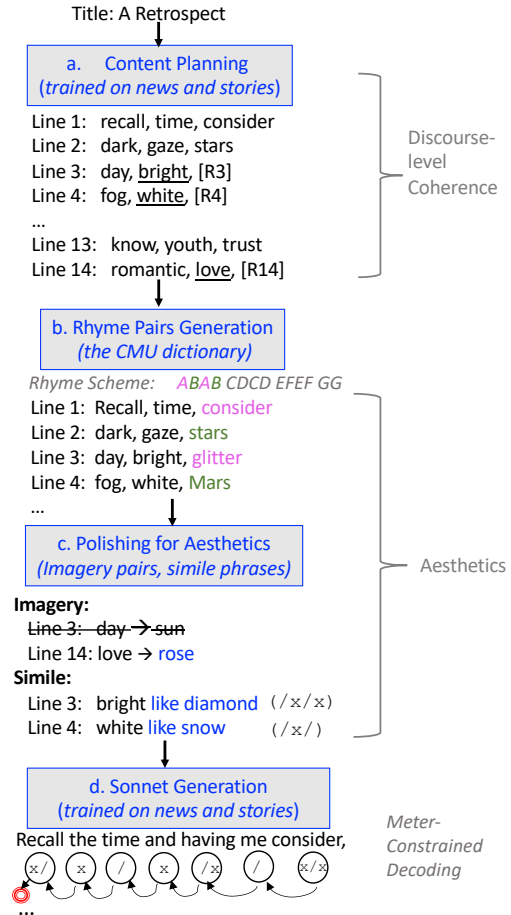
Title: A Retrospect

a. Content Planning (trained on news and stories)

Line 1: recall, time, consider
Line 2: dark, gaze, stars
Line 3: day, bright, [R3]
Line 4: fog, white, [R4]
...
Line 13: know, youth, trust
Line 14: romantic, love, [R14]

Discourse-level Coherence

b. Rhyme Pairs Generation (the CMU dictionary)

Rhyme Scheme: ABAB CDCD EFEF GG
Line 1: Recall, time, consider
Line 2: dark, gaze, stars
Line 3: day, bright, glitter
Line 4: fog, white, Mars
...

c. Polishing for Aesthetics (Imagery pairs, simile phrases)

Aesthetics

Imagery:
~~Line 3: day → sun~~
Line 14: love → rose
Simile:
Line 3: bright like diamond (/x/x)
Line 4: white like snow (/x/)

d. Sonnet Generation (trained on news and stories)

Recall the time and having me consider,

x/ x / x /x / x/x

...

Meter-Constrained Decoding